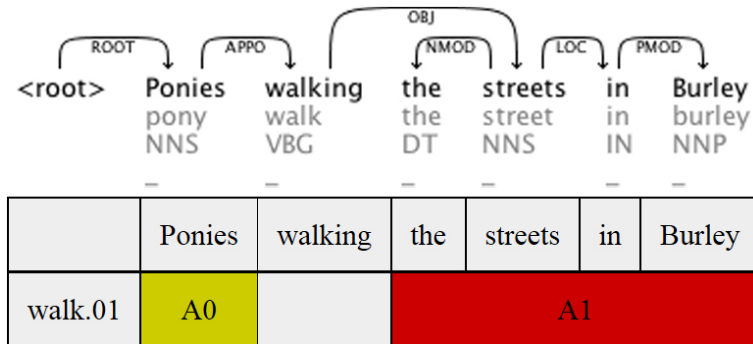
ROOT APPO OBJ NMOD LOC PMOD

<root> Ponies walking the streets in Burley
pony walk the street in burley
NNS VBG DT NNS IN NNP
_ _ _ _ _ _

| | Ponies | walking | the | streets | in | Burley |
|---|---|---|---|---|---|---|
| walk.01 | A0 | | A1 | | | |